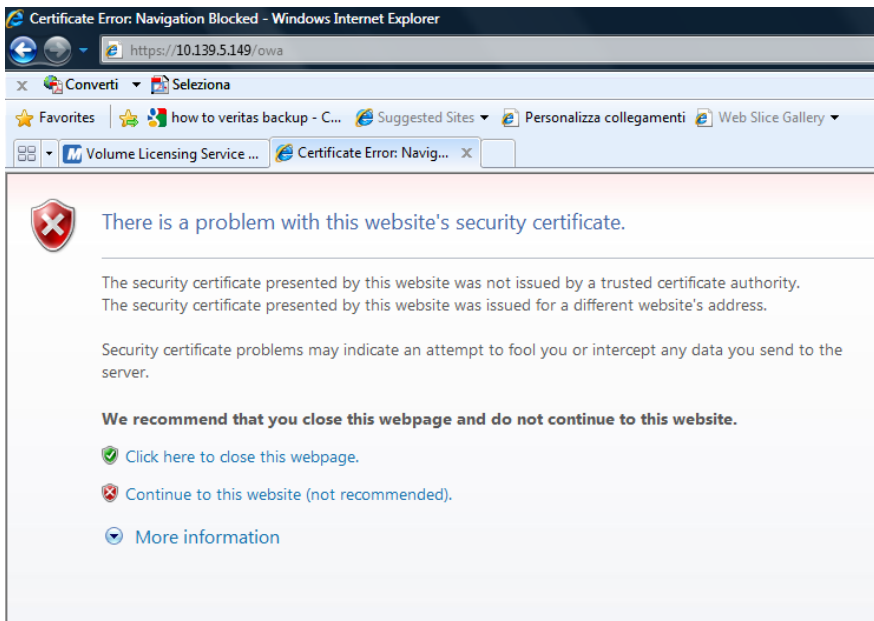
Certificate Error: Navigation Blocked - Windows Internet Explorer

https://10.139.5.149/owa

Converti Seleziona

Favorites how to veritas backup - C... Suggested Sites Personalizza collegamenti Web Slice Gallery

Volume Licensing Service ... Certificate Error: Navig...

There is a problem with this website's security certificate.

The security certificate presented by this website was not issued by a trusted certificate authority.
The security certificate presented by this website was issued for a different website's address.

Security certificate problems may indicate an attempt to fool you or intercept any data you send to the server.

**We recommend that you close this webpage and do not continue to this website.**

Click here to close this webpage.

Continue to this website (not recommended).

More information